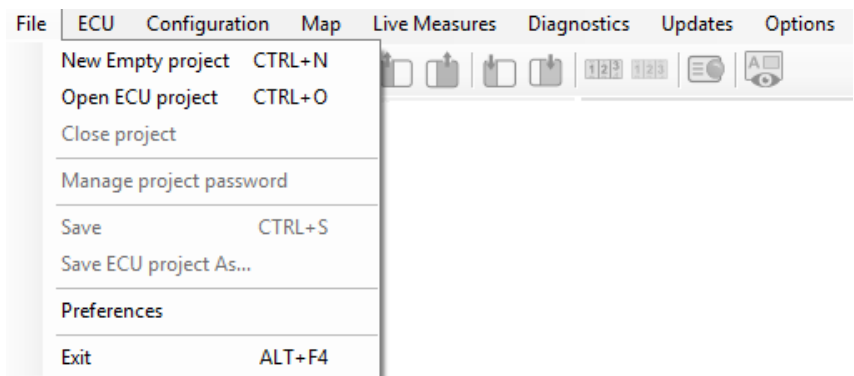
File ECU Configuration Map Live Measures Diagnostics Updates Options

New Empty project CTRL+N
Open ECU project CTRL+O
Close project

Manage project password

Save CTRL+S
Save ECU project As...

Preferences

Exit ALT+F4

123 123